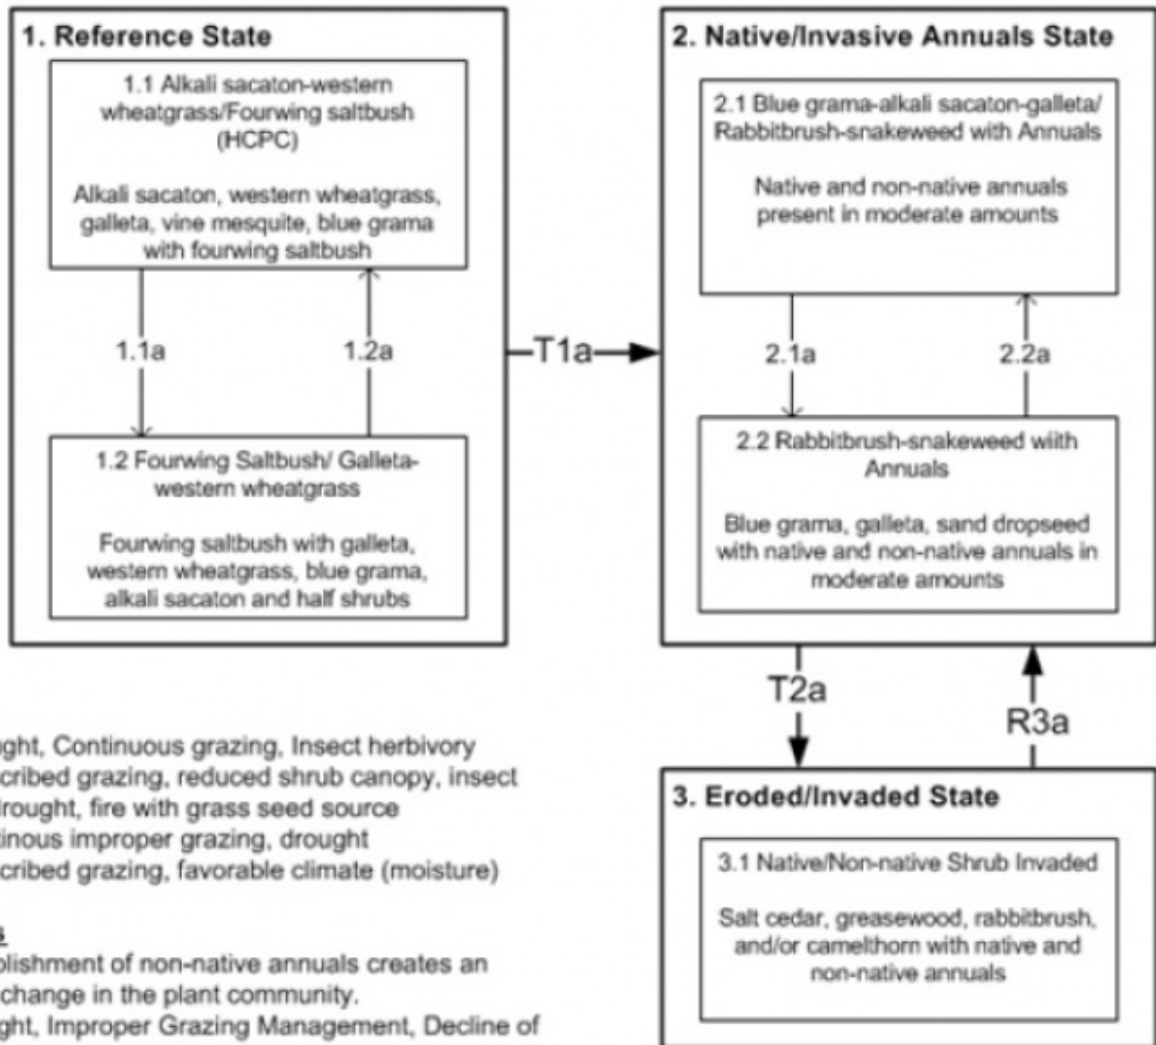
1. Reference State

1.1 Alkali sacaton-western wheatgrass/Fourwing saltbush (HCPC)

Alkali sacaton, western wheatgrass, galleta, vine mesquite, blue grama with fourwing saltbush

1.1a

1.2a

1.2 Fourwing Saltbush/ Galleta-western wheatgrass

Fourwing saltbush with galleta, western wheatgrass, blue grama, alkali sacaton and half shrubs

T1a

2. Native/Invasive Annuals State

2.1 Blue grama-alkali sacaton-galleta/ Rabbitbrush-snakeweed with Annuals

Native and non-native annuals present in moderate amounts

2.1a

2.2a

2.2 Rabbitbrush-snakeweed with Annuals

Blue grama, galleta, sand dropseed with native and non-native annuals in moderate amounts

T2a

R3a

3. Eroded/Invaded State

3.1 Native/Non-native Shrub Invaded

Salt cedar, greasewood, rabbitbrush, and/or camelthorn with native and non-native annuals

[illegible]ght, Continuous grazing, Insect herbivory
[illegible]cribed grazing, reduced shrub canopy, insect
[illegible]drought, fire with grass seed source
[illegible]inous improper grazing, drought
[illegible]cribed grazing, favorable climate (moisture)

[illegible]s
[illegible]lishment of non-native annuals creates an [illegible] change in the plant community.
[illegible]ght, Improper Grazing Management, Decline of